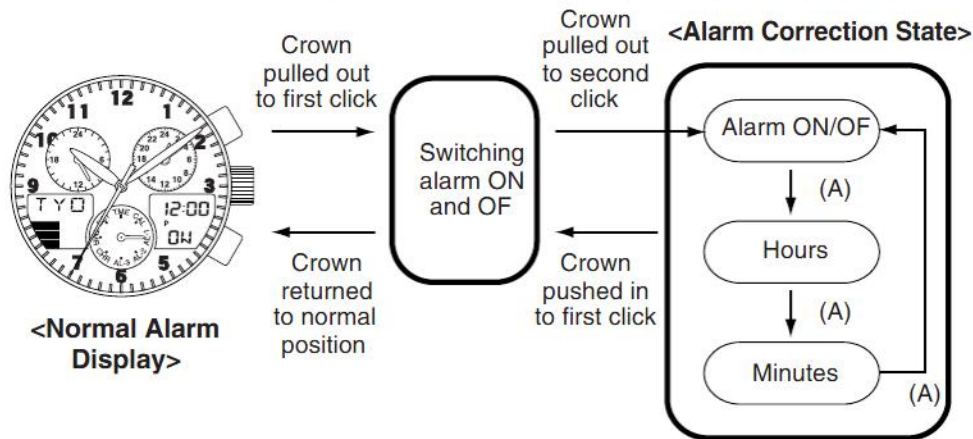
Crown pulled out to first click

Crown pulled out to second click

<Alarm Correction State>

11 12 10 2 9 3 7 6 5

TYO

12:00

ON

Switching alarm ON and OF

Alarm ON/OF

(A)

Hours

(A)

Minutes

(A)

Crown returned to normal position

Crown pushed in to first click

<Normal Alarm Display>